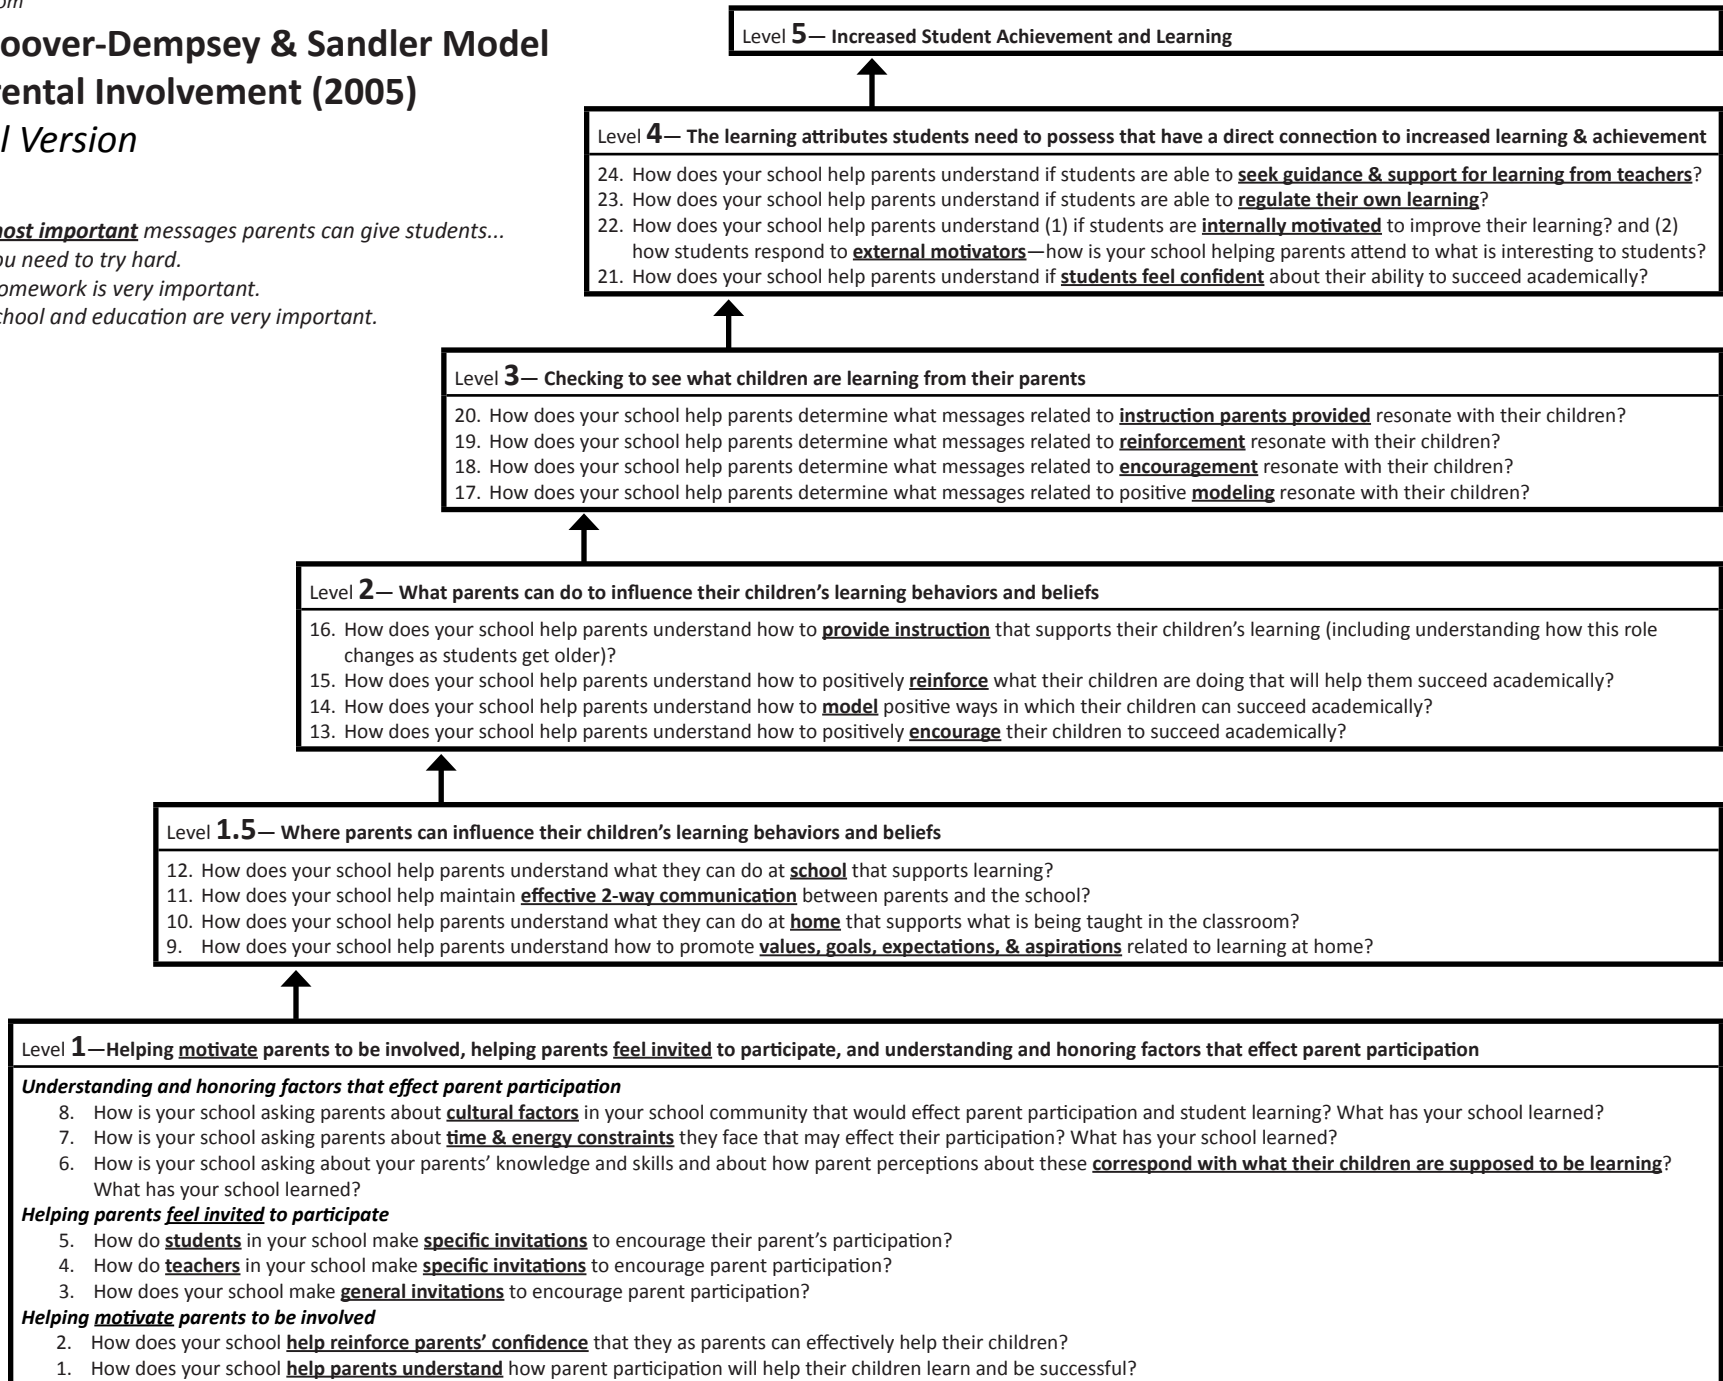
om

oover-Dempsey & Sandler Model
rental Involvement (2005)
l Version

ost important messages parents can give students...
u need to try hard.
omework is very important.
chool and education are very important.

Level 5— Increased Student Achievement and Learning

Level 4— The learning attributes students need to possess that have a direct connection to increased learning & achievement

24. How does your school help parents understand if students are able to seek guidance & support for learning from teachers?
23. How does your school help parents understand if students are able to regulate their own learning?
22. How does your school help parents understand (1) if students are internally motivated to improve their learning? and (2) how students respond to external motivators—how is your school helping parents attend to what is interesting to students?
21. How does your school help parents understand if students feel confident about their ability to succeed academically?

Level 3— Checking to see what children are learning from their parents

20. How does your school help parents determine what messages related to instruction parents provided resonate with their children?
19. How does your school help parents determine what messages related to reinforcement resonate with their children?
18. How does your school help parents determine what messages related to encouragement resonate with their children?
17. How does your school help parents determine what messages related to positive modeling resonate with their children?

Level 2— What parents can do to influence their children's learning behaviors and beliefs

16. How does your school help parents understand how to provide instruction that supports their children's learning (including understanding how this role changes as students get older)?
15. How does your school help parents understand how to positively reinforce what their children are doing that will help them succeed academically?
14. How does your school help parents understand how to model positive ways in which their children can succeed academically?
13. How does your school help parents understand how to positively encourage their children to succeed academically?

Level 1.5— Where parents can influence their children's learning behaviors and beliefs

12. How does your school help parents understand what they can do at school that supports learning?
11. How does your school help maintain effective 2-way communication between parents and the school?
10. How does your school help parents understand what they can do at home that supports what is being taught in the classroom?
9. How does your school help parents understand how to promote values, goals, expectations, & aspirations related to learning at home?

Level 1—Helping motivate parents to be involved, helping parents feel invited to participate, and understanding and honoring factors that effect parent participation

Understanding and honoring factors that effect parent participation
8. How is your school asking parents about cultural factors in your school community that would effect parent participation and student learning? What has your school learned?
7. How is your school asking parents about time & energy constraints they face that may effect their participation? What has your school learned?
6. How is your school asking about your parents' knowledge and skills and about how parent perceptions about these correspond with what their children are supposed to be learning? What has your school learned?

Helping parents feel invited to participate
5. How do students in your school make specific invitations to encourage their parent's participation?
4. How do teachers in your school make specific invitations to encourage parent participation?
3. How does your school make general invitations to encourage parent participation?

Helping motivate parents to be involved
2. How does your school help reinforce parents' confidence that they as parents can effectively help their children?
1. How does your school help parents understand how parent participation will help their children learn and be successful?